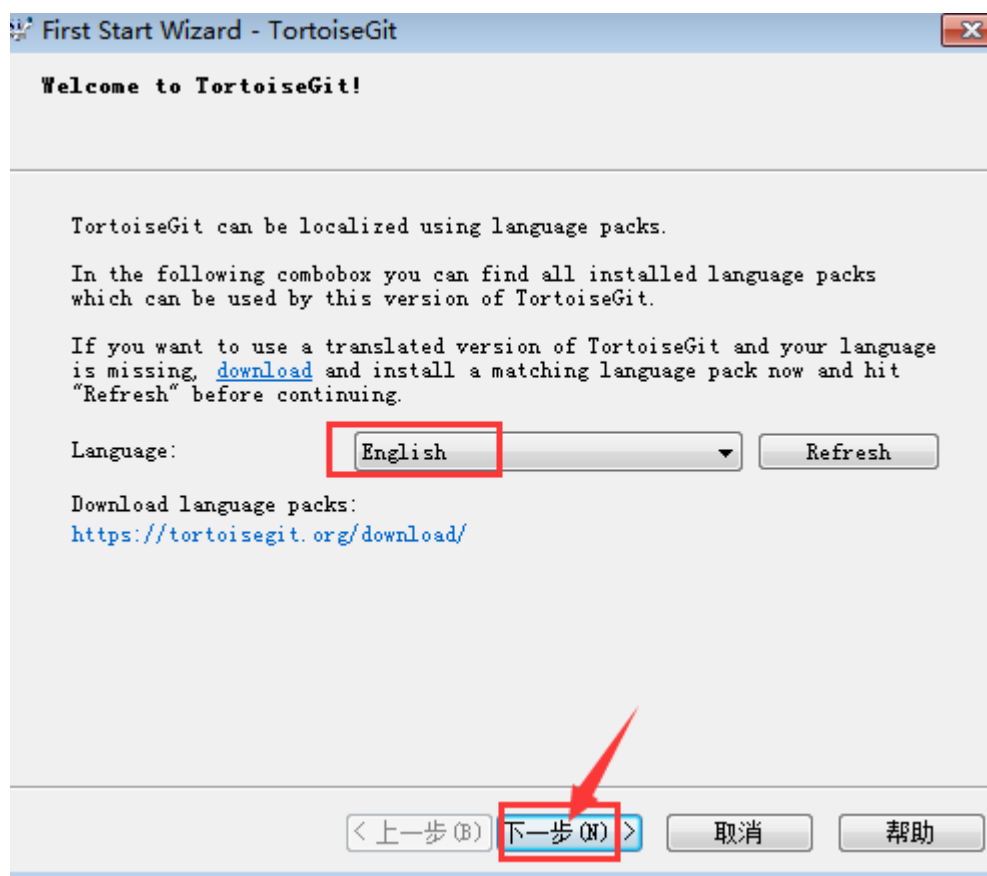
First Start Wizard - TortoiseGit

Welcome to TortoiseGit!

TortoiseGit can be localized using language packs.

In the following combobox you can find all installed language packs which can be used by this version of TortoiseGit.

If you want to use a translated version of TortoiseGit and your language is missing, download and install a matching language pack now and hit "Refresh" before continuing.

Language: English Refresh

Download language packs:
https://tortoisegit.org/download/

< 上一步(B) 下一步(N) > 取消 帮助